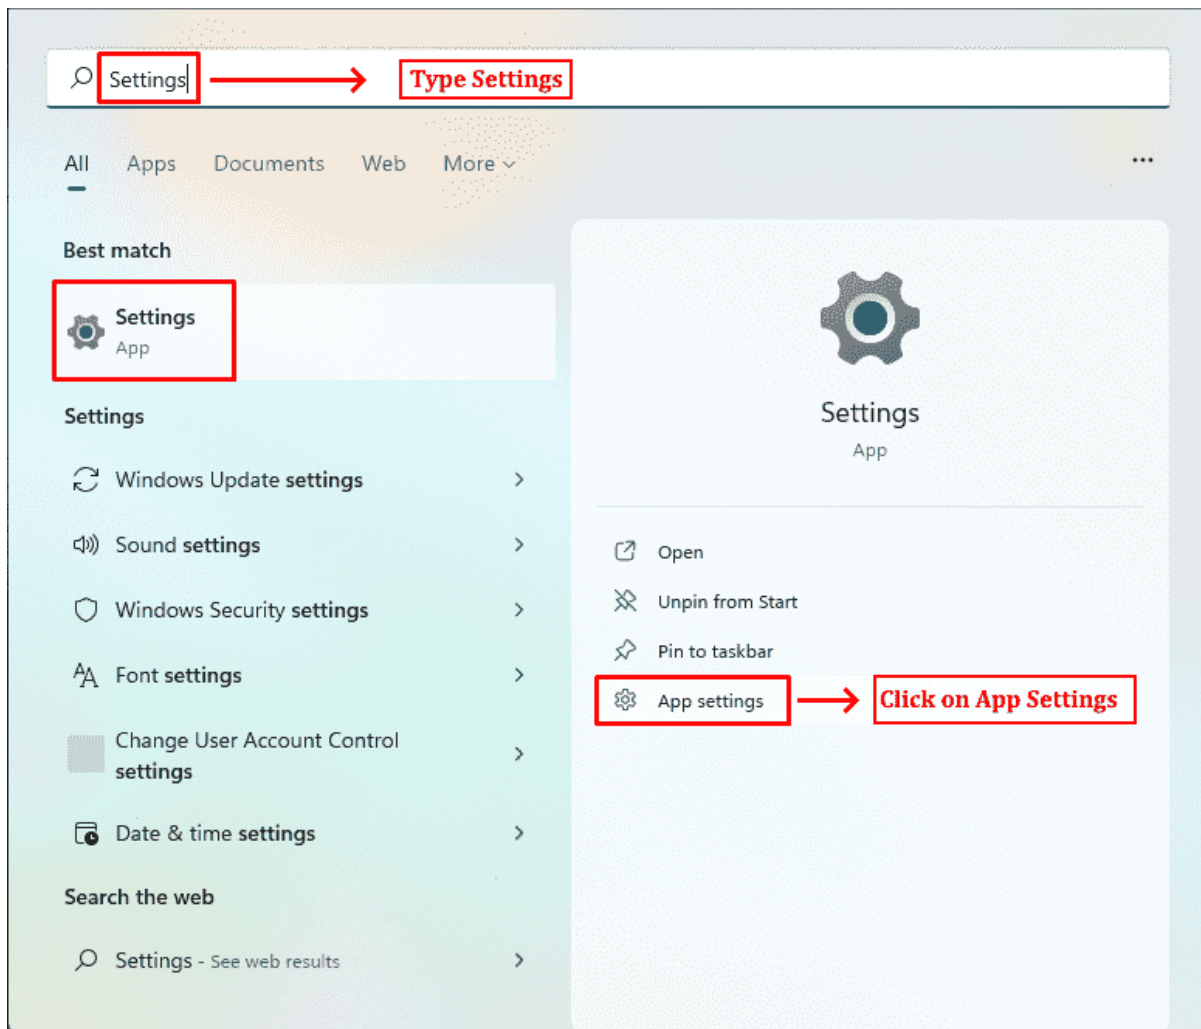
Settings

Type Settings

All Apps Documents Web More

...

Best match

Settings
App

Settings

Windows Update settings

Sound settings

Windows Security settings

Font settings

Change User Account Control settings

Date & time settings

Search the web

Settings - See web results

Settings
App

Open

Unpin from Start

Pin to taskbar

App settings

Click on App Settings